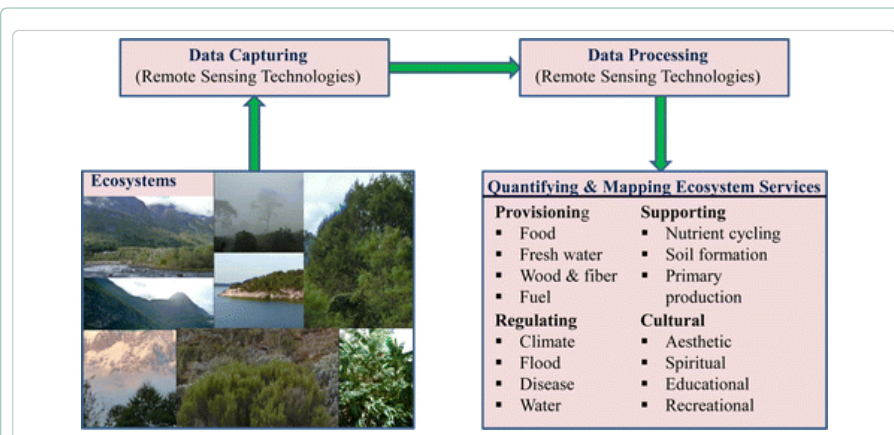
Data Capturing
(Remote Sensing Technologies)

Data Processing
(Remote Sensing Technologies)

Ecosystems

Quantifying & Mapping Ecosystem Services

Provisioning
▪ Food
▪ Fresh water
▪ Wood & fiber
▪ Fuel

Regulating
▪ Climate
▪ Flood
▪ Disease
▪ Water

Supporting
▪ Nutrient cycling
▪ Soil formation
▪ Primary production

Cultural
▪ Aesthetic
▪ Spiritual
▪ Educational
▪ Recreational